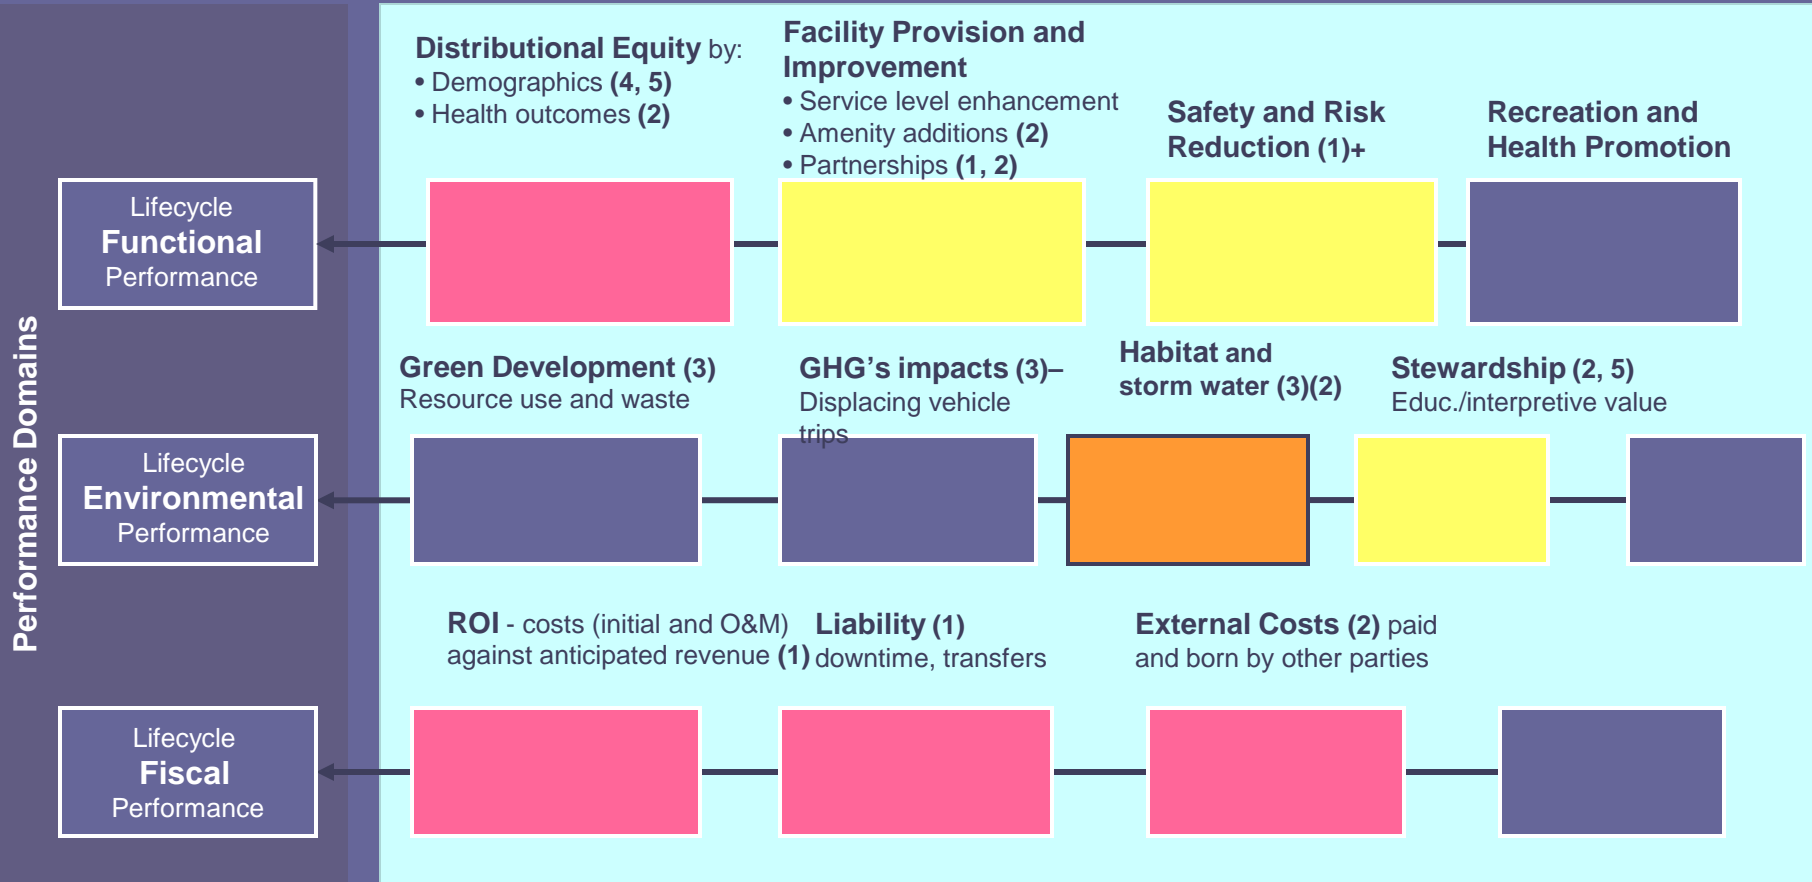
Performance Domains

Distributional Equity by:
• Demographics (4, 5)
• Health outcomes (2)

Facility Provision and Improvement
• Service level enhancement
• Amenity additions (2)
• Partnerships (1, 2)

Safety and Risk Reduction (1)+

Recreation and Health Promotion

Lifecycle Functional Performance

Green Development (3)
Resource use and waste

GHG's impacts (3)–
Displacing vehicle trips

Habitat and storm water (3)(2)

Stewardship (2, 5)
Educ./interpretive value

Lifecycle Environmental Performance

ROI - costs (initial and O&M) against anticipated revenue (1)

Liability (1)
downtime, transfers

External Costs (2) paid and born by other parties

Lifecycle Fiscal Performance